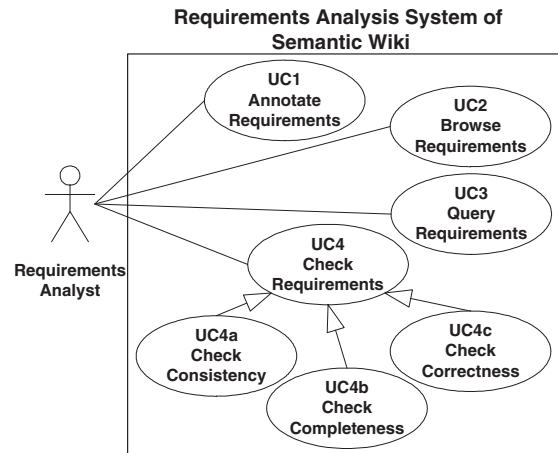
Requirements Analysis System of Semantic Wiki

UC1
Annotate
Requirements

UC2
Browse
Requirements

UC3
Query
Requirements

Requirements
Analyst

UC4
Check
Requirements

UC4a
Check
Consistency

UC4c
Check
Correctness

UC4b
Check
Completeness